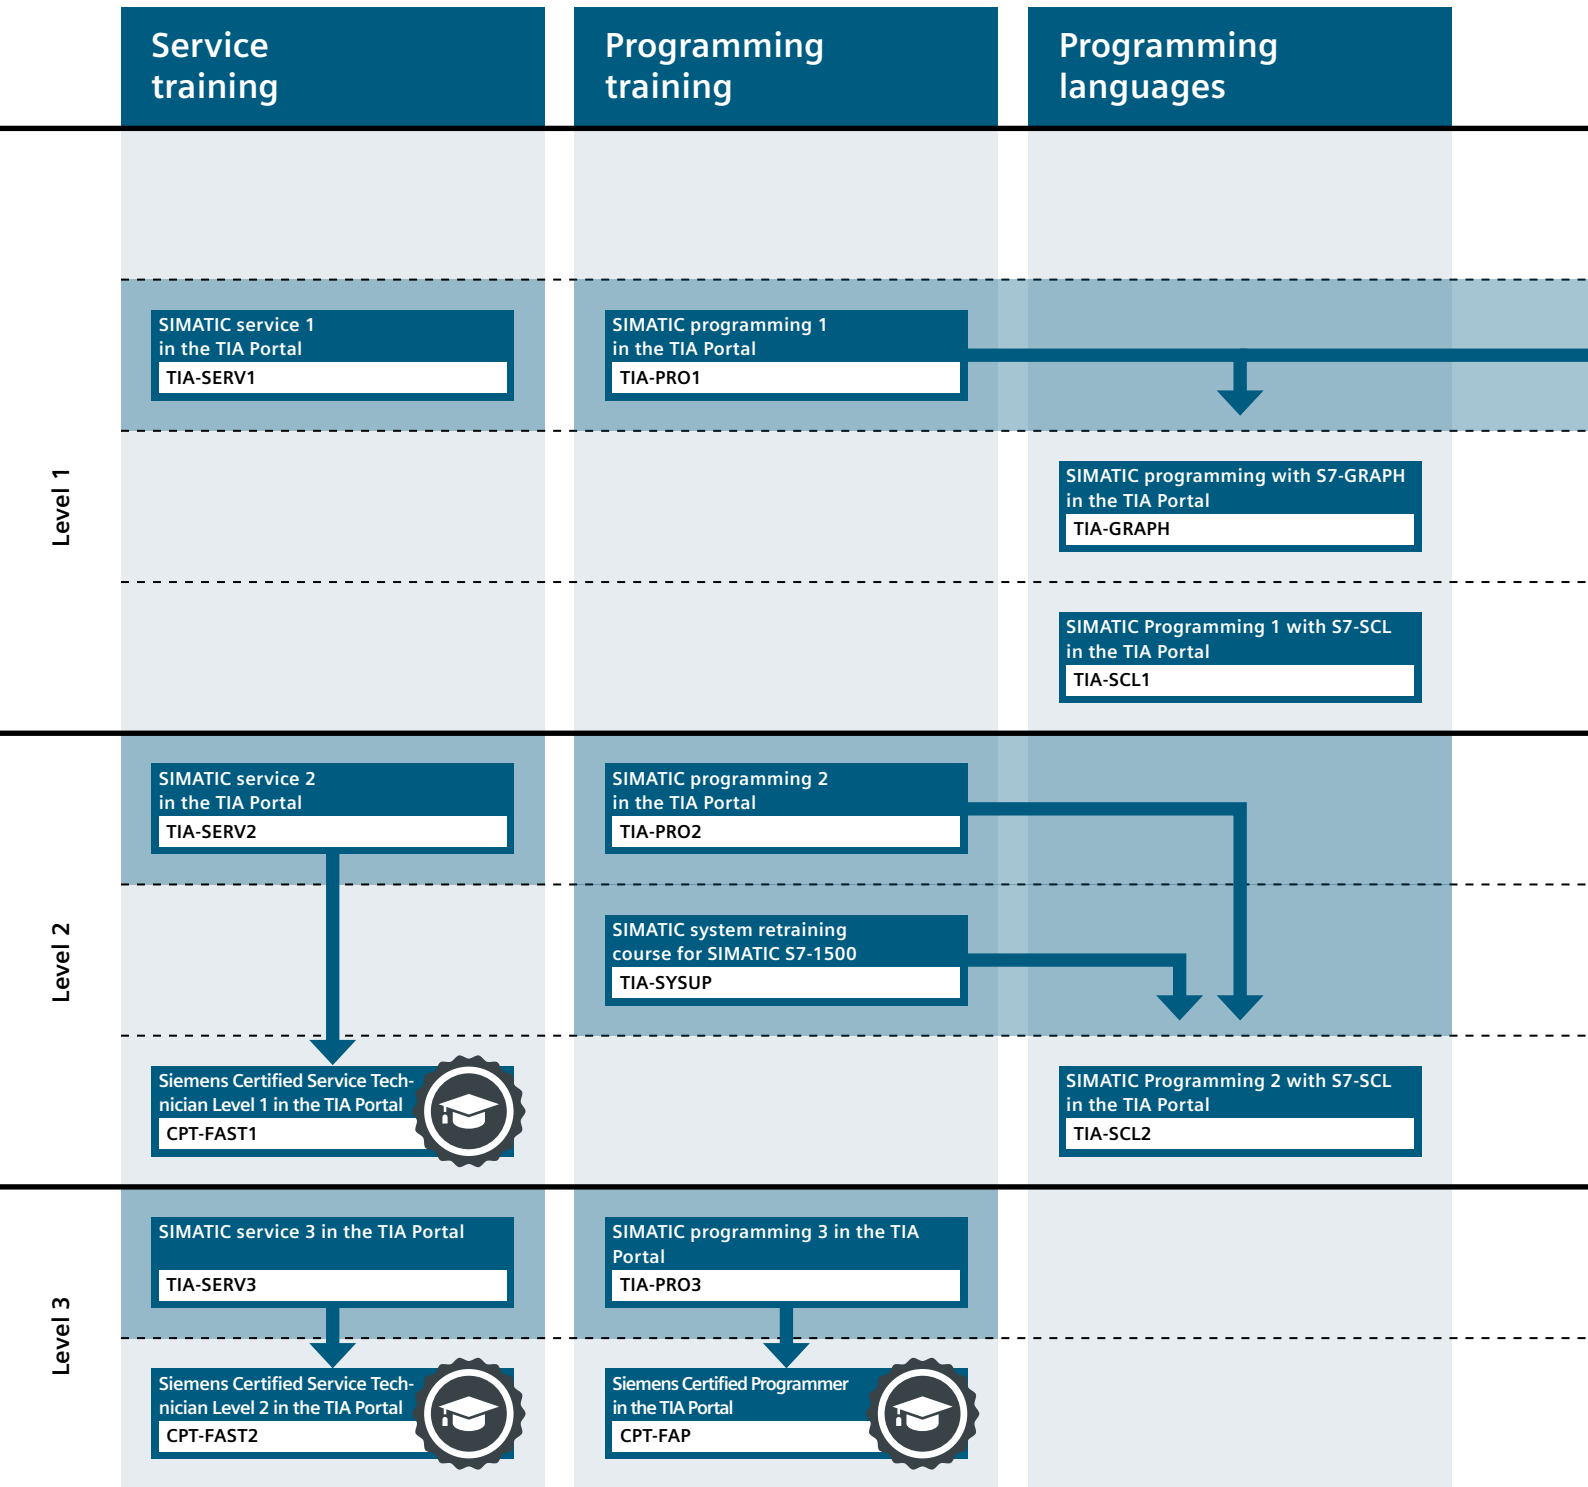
Service training

Programming training

Programming languages

Level 1

SIMATIC service 1 in the TIA Portal
TIA-SERV1

SIMATIC programming 1 in the TIA Portal
TIA-PRO1

SIMATIC programming with S7-GRAPH in the TIA Portal
TIA-GRAPH

SIMATIC Programming 1 with S7-SCL in the TIA Portal
TIA-SCL1

Level 2

SIMATIC service 2 in the TIA Portal
TIA-SERV2

SIMATIC programming 2 in the TIA Portal
TIA-PRO2

SIMATIC system retraining course for SIMATIC S7-1500
TIA-SYSUP

Siemens Certified Service Technician Level 1 in the TIA Portal
CPT-FAST1

SIMATIC Programming 2 with S7-SCL in the TIA Portal
TIA-SCL2

Level 3

SIMATIC service 3 in the TIA Portal
TIA-SERV3

SIMATIC programming 3 in the TIA Portal
TIA-PRO3

Siemens Certified Service Technician Level 2 in the TIA Portal
CPT-FAST2

Siemens Certified Programmer in the TIA Portal
CPT-FAP